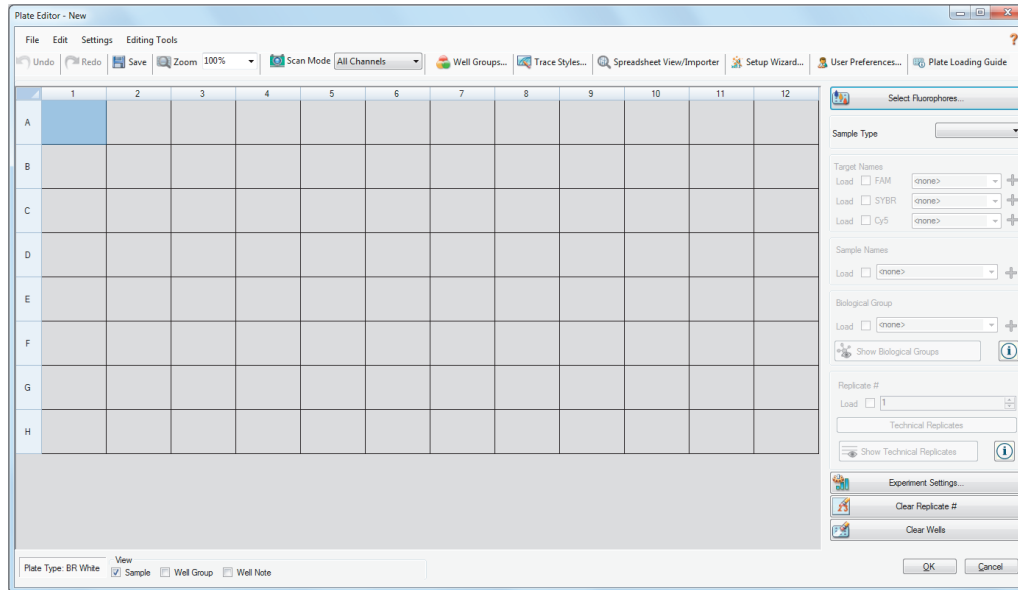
Plate Editor - New

File Edit Settings Editing Tools

Undo Redo Save Zoom 100% Scan Mode All Channels Well Groups... Trace Styles... Spreadsheet View/Importer Setup Wizard... User Preferences... Plate Loading Guide

| | 1 | 2 | 3 | 4 | 5 | 6 | 7 | 8 | 9 | 10 | 11 | 12 |
|---|---|---|---|---|---|---|---|---|---|---|---|---|
| A | | | | | | | | | | | | |
| B | | | | | | | | | | | | |
| C | | | | | | | | | | | | |
| D | | | | | | | | | | | | |
| E | | | | | | | | | | | | |
| F | | | | | | | | | | | | |
| G | | | | | | | | | | | | |
| H | | | | | | | | | | | | |

Select Fluorophores...

Sample Type

Target Names
Load FAM <none>
Load SYBR <none>
Load Cy5 <none>

Sample Names
Load <none>

Biological Group
Load <none>
Show Biological Groups

Replicate #
Load 1
Technical Replicates
Show Technical Replicates

Experiment Settings...
Clear Replicate #
Clear Wells

Plate Type: BR White
View
Sample Well Group Well Note

OK Cancel